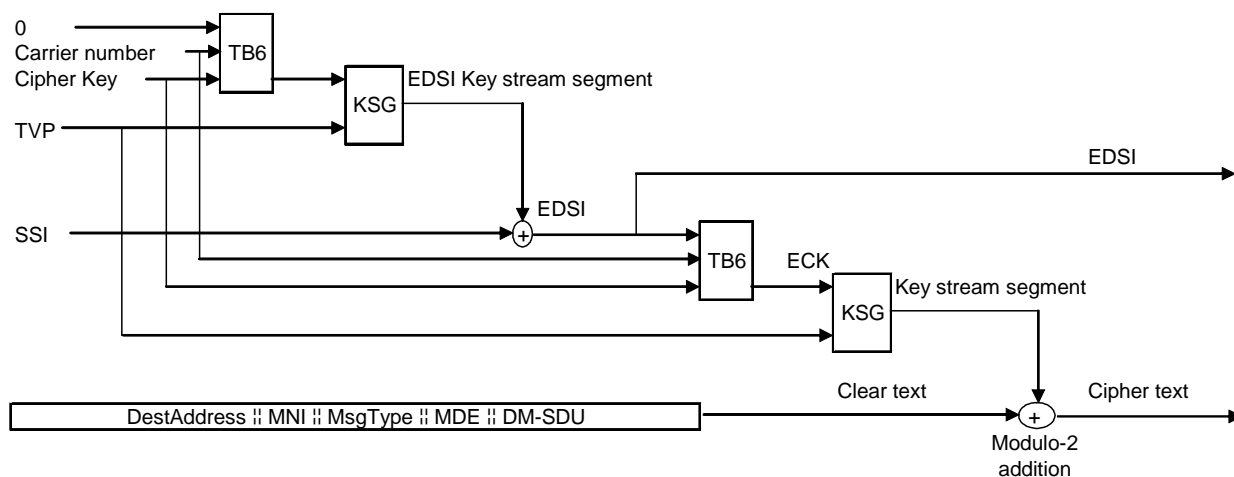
0
Carrier number
Cipher Key
TVP
SSI

TB6

KSG

EDSI Key stream segment

EDSI

EDSI

TB6

ECK

KSG

Key stream segment

DestAddress ¦¦ MNI ¦¦ MsgType ¦¦ MDE ¦¦ DM-SDU

Clear text

Cipher text

Modulo-2 addition